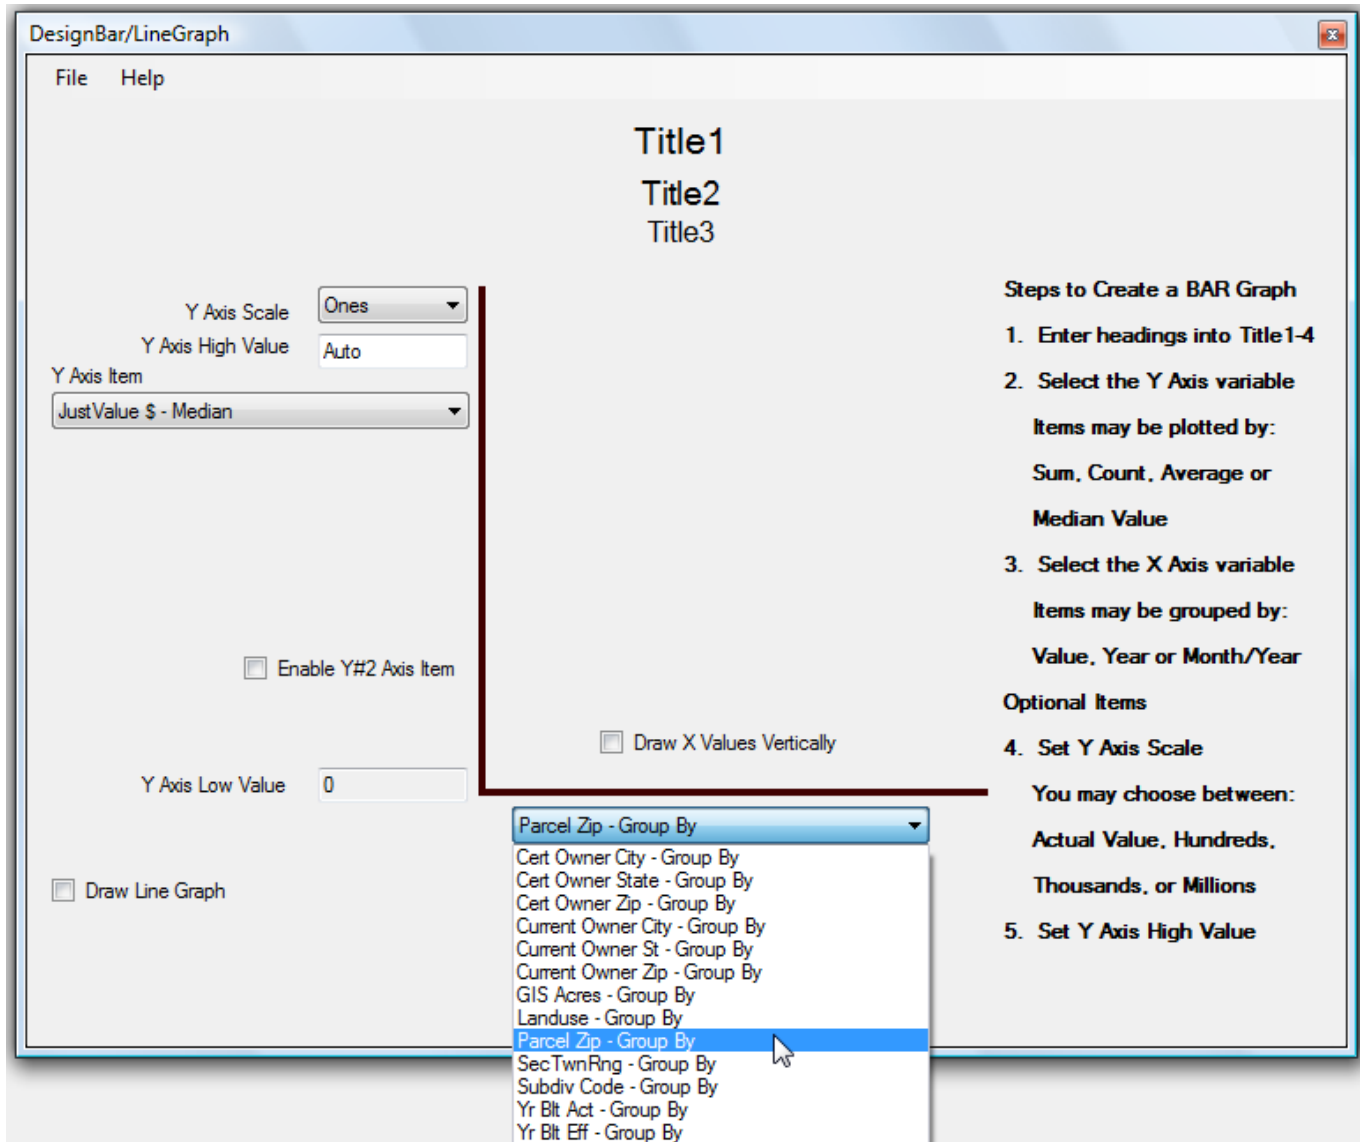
DesignBar/LineGraph

File Help

Title1

Title2

Title3

Y Axis Scale Ones

Y Axis High Value Auto

Y Axis Item

JustValue $ - Median

Enable Y#2 Axis Item

Y Axis Low Value 0

Draw Line Graph

Draw X Values Vertically

Parcel Zip - Group By

Cert Owner City - Group By
Cert Owner State - Group By
Cert Owner Zip - Group By
Current Owner City - Group By
Current Owner St - Group By
Current Owner Zip - Group By
GIS Acres - Group By
Landuse - Group By
Parcel Zip - Group By
SecTwnRng - Group By
Subdiv Code - Group By
Yr Blt Act - Group By
Yr Blt Eff - Group By

Steps to Create a BAR Graph

1. Enter headings into Title1-4

2. Select the Y Axis variable

Items may be plotted by:

Sum, Count, Average or

Median Value

3. Select the X Axis variable

Items may be grouped by:

Value, Year or Month/Year

Optional Items

4. Set Y Axis Scale

You may choose between:

Actual Value, Hundreds,

Thousands, or Millions

5. Set Y Axis High Value